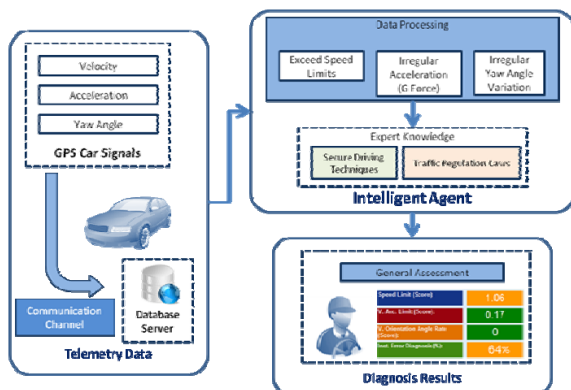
Velocity

Acceleration

Yaw Angle

GPS Car Signals

Communication Channel

Database Server

Telemetry Data

Data Processing

Exceed Speed Limits

Irregular Acceleration (G Force)

Irregular Yaw Angle Variation

Expert Knowledge

Secure Driving Techniques

Traffic Regulation Laws

Intelligent Agent

General Assessment

| | |
|---|---|
| Speed Limit (Score) | 1.06 |
| V. Acc. Limit (Score) | 0.17 |
| V. Orientation Angle Rate (Score) | 0 |
| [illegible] | 64% |

Diagnosis Results